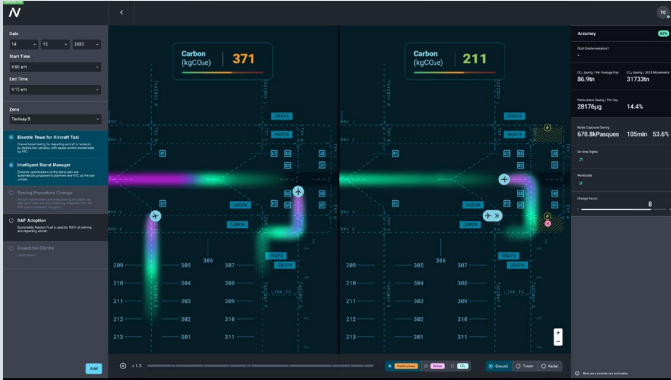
Date
14 12 2023
Start Time
9:00 am
End Time
9:15 am
Zone
Taxiway B
Electric Tows for Aircraft Taxi
Intelligent Stand Manager
Towing Procedure Change
SAF Adoption
Add
Carbon (kgCO₂e) 371
Carbon (kgCO₂e) 211
209
305
306
307
210
304
211
303
212
302
213
301
214
209
305
306
307
210
304
211
303
212
302
213
301
214
x 1.5
Ground
Tower
Radar
Accuracy
CO₂ Saving / Per Average Day
86.9tn
CO₂ Saving / 2023 Movements
31733tn
28176ug
14.4%
678.8kPassues
105min
53.6%
8
TC